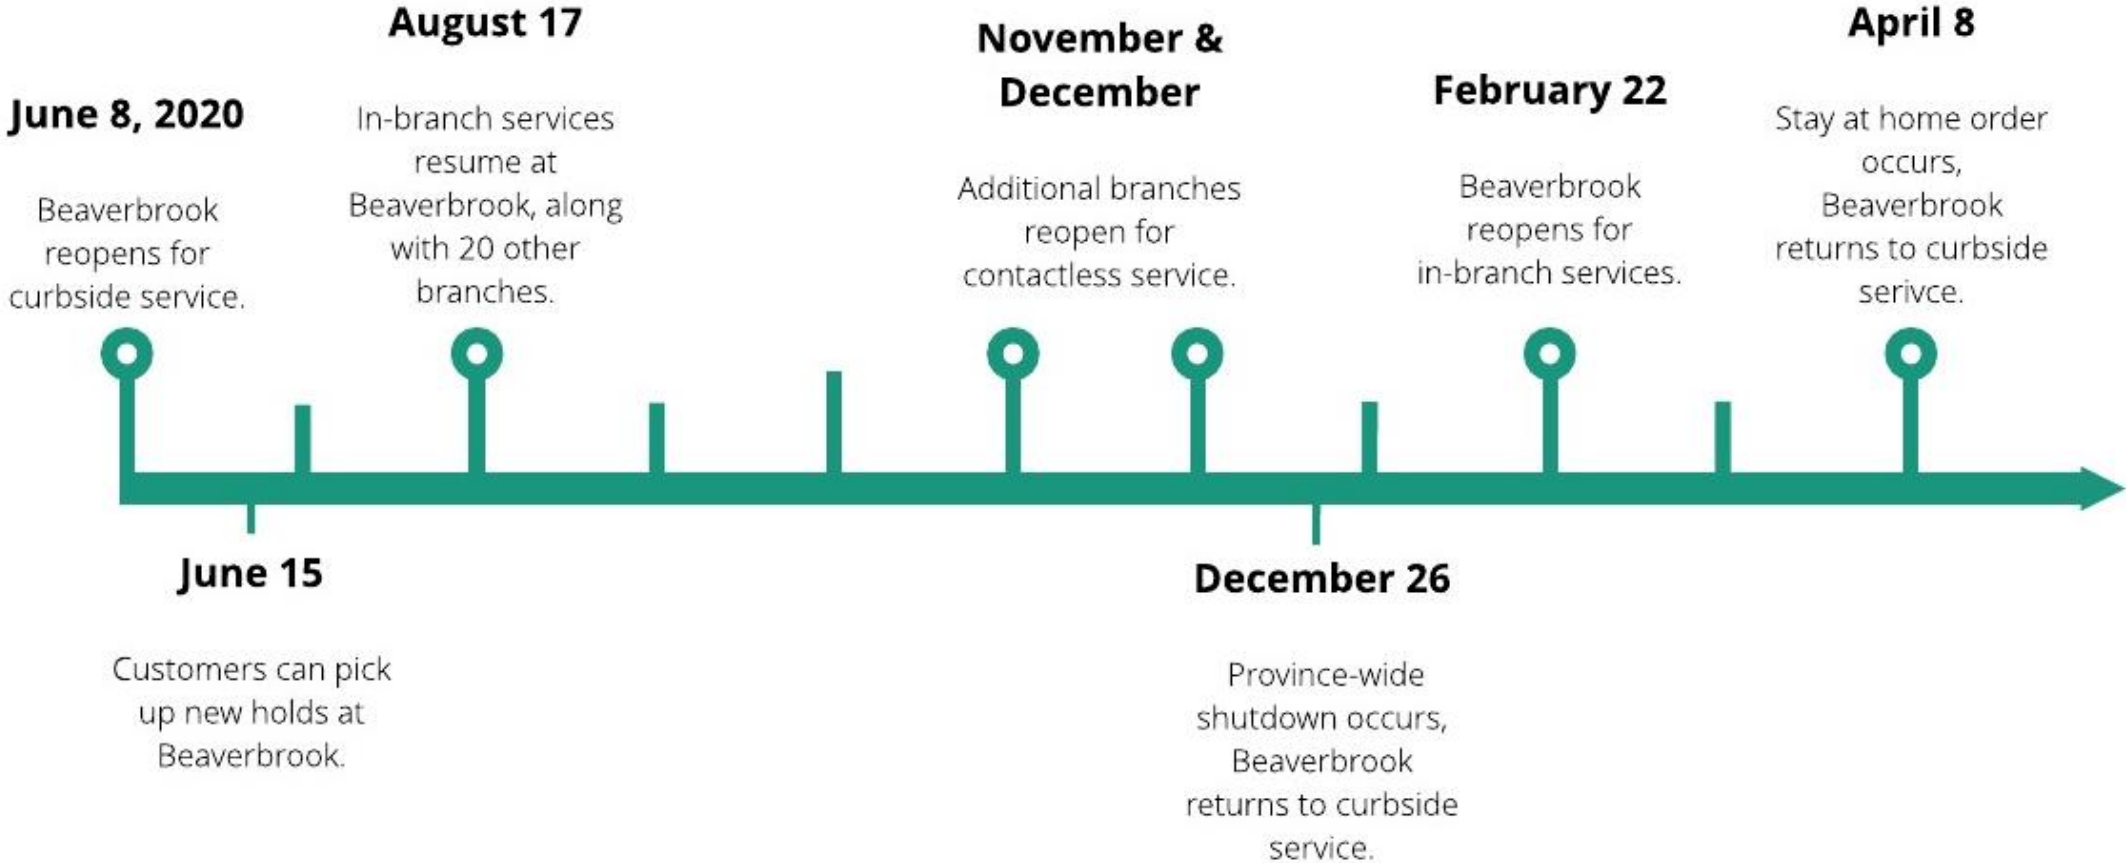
June 8, 2020

Beaverbrook reopens for curbside service.

August 17

In-branch services resume at Beaverbrook, along with 20 other branches.

November & December

Additional branches reopen for contactless service.

February 22

Beaverbrook reopens for in-branch services.

April 8

Stay at home order occurs, Beaverbrook returns to curbside serivce.

June 15

Customers can pick up new holds at Beaverbrook.

December 26

Province-wide shutdown occurs, Beaverbrook returns to curbside service.